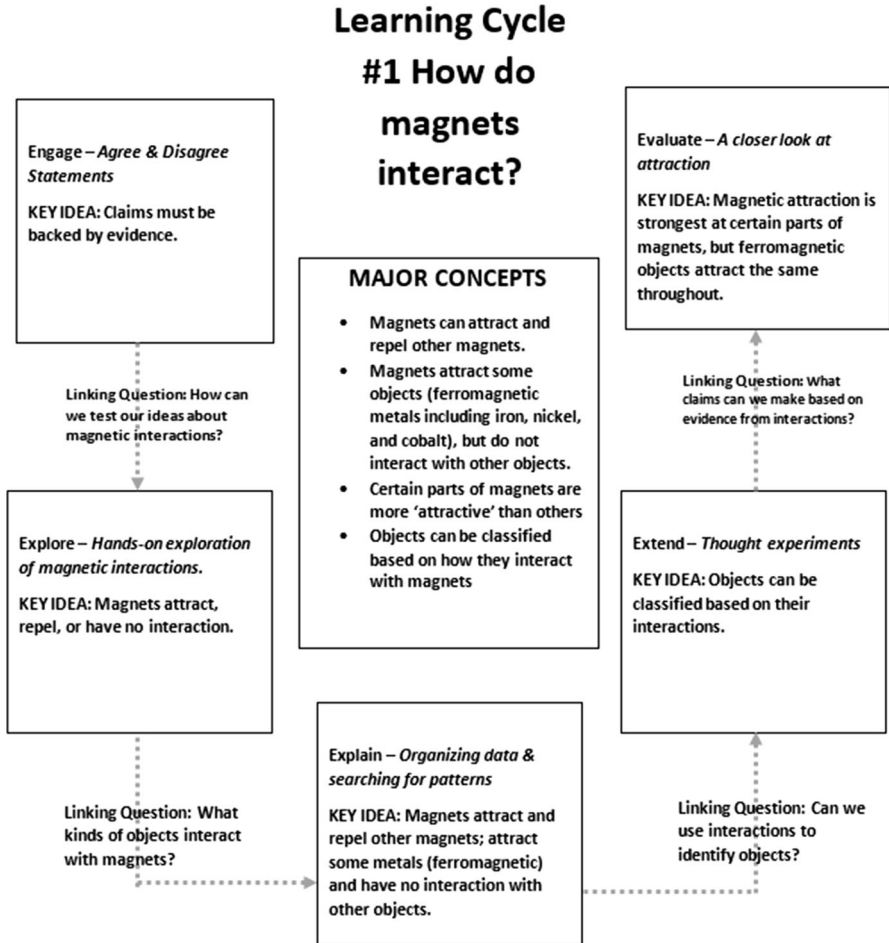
Learning Cycle #1 How do magnets interact?

Engage – *Agree & Disagree Statements*

KEY IDEA: Claims must be backed by evidence.

Evaluate – *A closer look at attraction*

KEY IDEA: Magnetic attraction is strongest at certain parts of magnets, but ferromagnetic objects attract the same throughout.

MAJOR CONCEPTS

- Magnets can attract and repel other magnets.
- Magnets attract some objects (ferromagnetic metals including iron, nickel, and cobalt), but do not interact with other objects.
- Certain parts of magnets are more 'attractive' than others
- Objects can be classified based on how they interact with magnets

Linking Question: How can we test our ideas about magnetic interactions?

Linking Question: What claims can we make based on evidence from interactions?

Explore – *Hands-on exploration of magnetic interactions.*

KEY IDEA: Magnets attract, repel, or have no interaction.

Extend – *Thought experiments*

KEY IDEA: Objects can be classified based on their interactions.

Explain – *Organizing data & searching for patterns*

KEY IDEA: Magnets attract and repel other magnets; attract some metals (ferromagnetic) and have no interaction with other objects.

Linking Question: What kinds of objects interact with magnets?

Linking Question: Can we use interactions to identify objects?